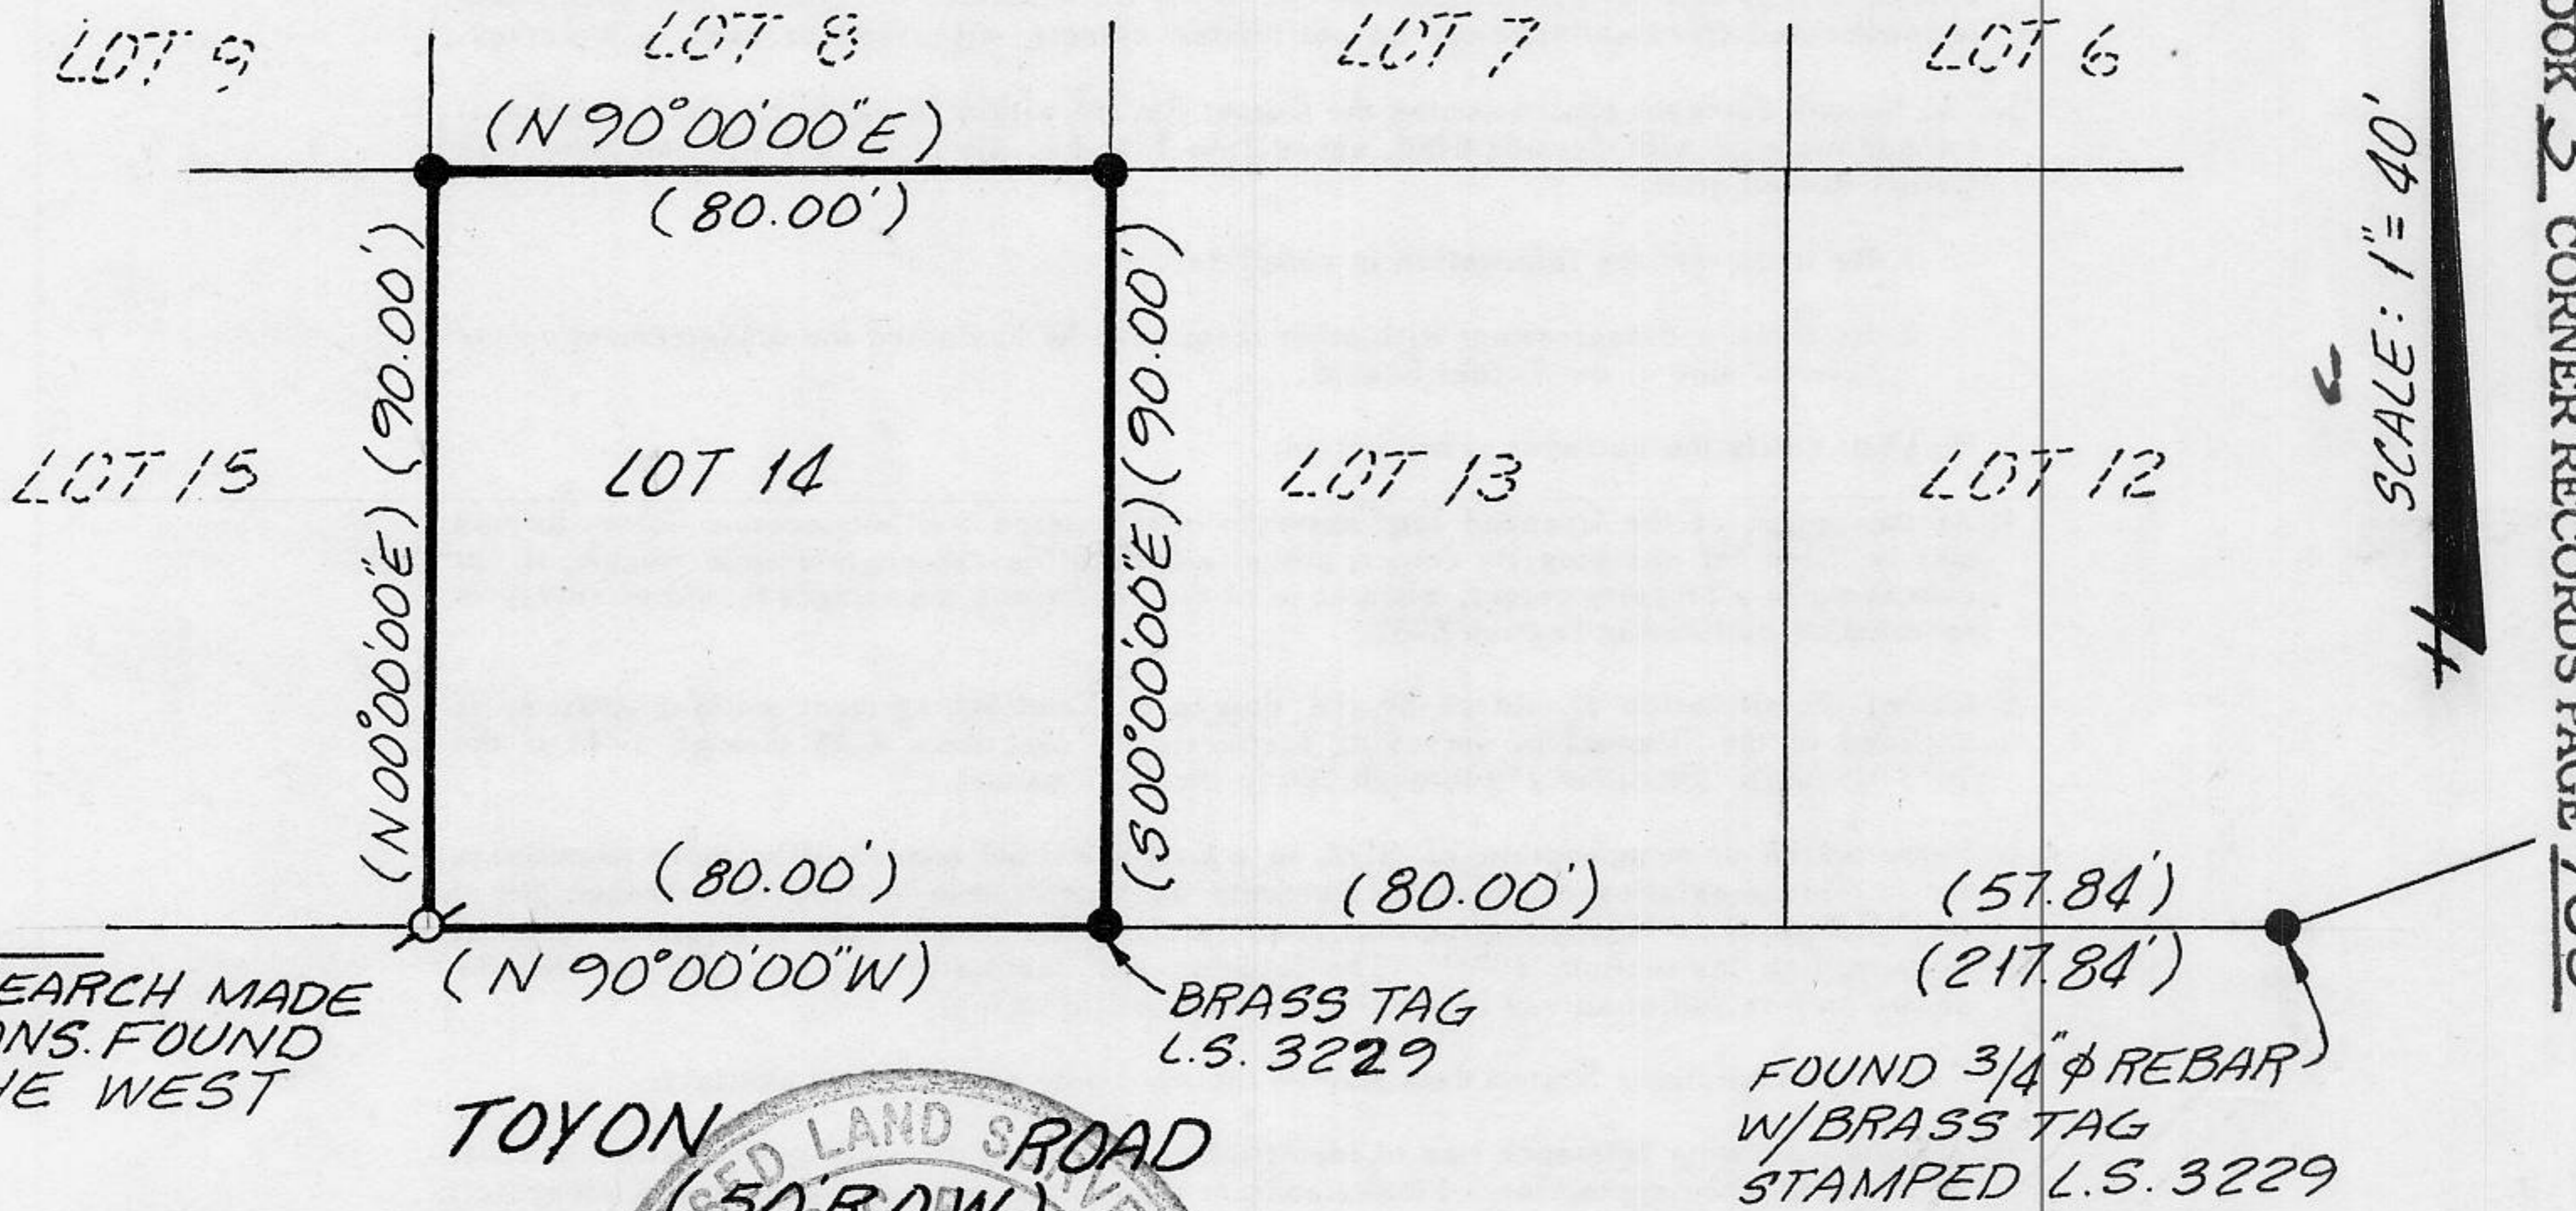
LOT 9
LOT 8
LOT 7
LOT 6

(N 90°00'00"E)
(80.00')

(N 00°00'00"E) (90.00')
(S 00°00'00"E) (90.00')

LOT 15
LOT 14
LOT 13
LOT 12

SCALE: 1" = 40'

(80.00')
(80.00')
(57.84')
(217.84')
(N 90°00'00"W)

EARCH MADE
ONS. FOUND
HE WEST

BRASS TAG
L.S. 3229

FOUND 3/4" $\phi$ REBAR
W/BRASS TAG
STAMPED L.S. 3229

TOYON ROAD
(50' R.O.W.)

ED LAND S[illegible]

OOK 2 CORNER RECORDS PAGE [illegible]